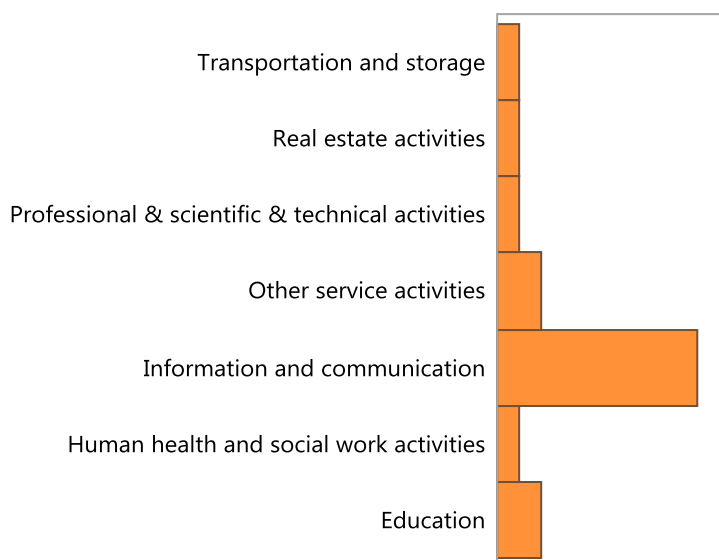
Transportation and storage

Real estate activities

Professional & scientific & technical activities

Other service activities

Information and communication

Human health and social work activities

Education